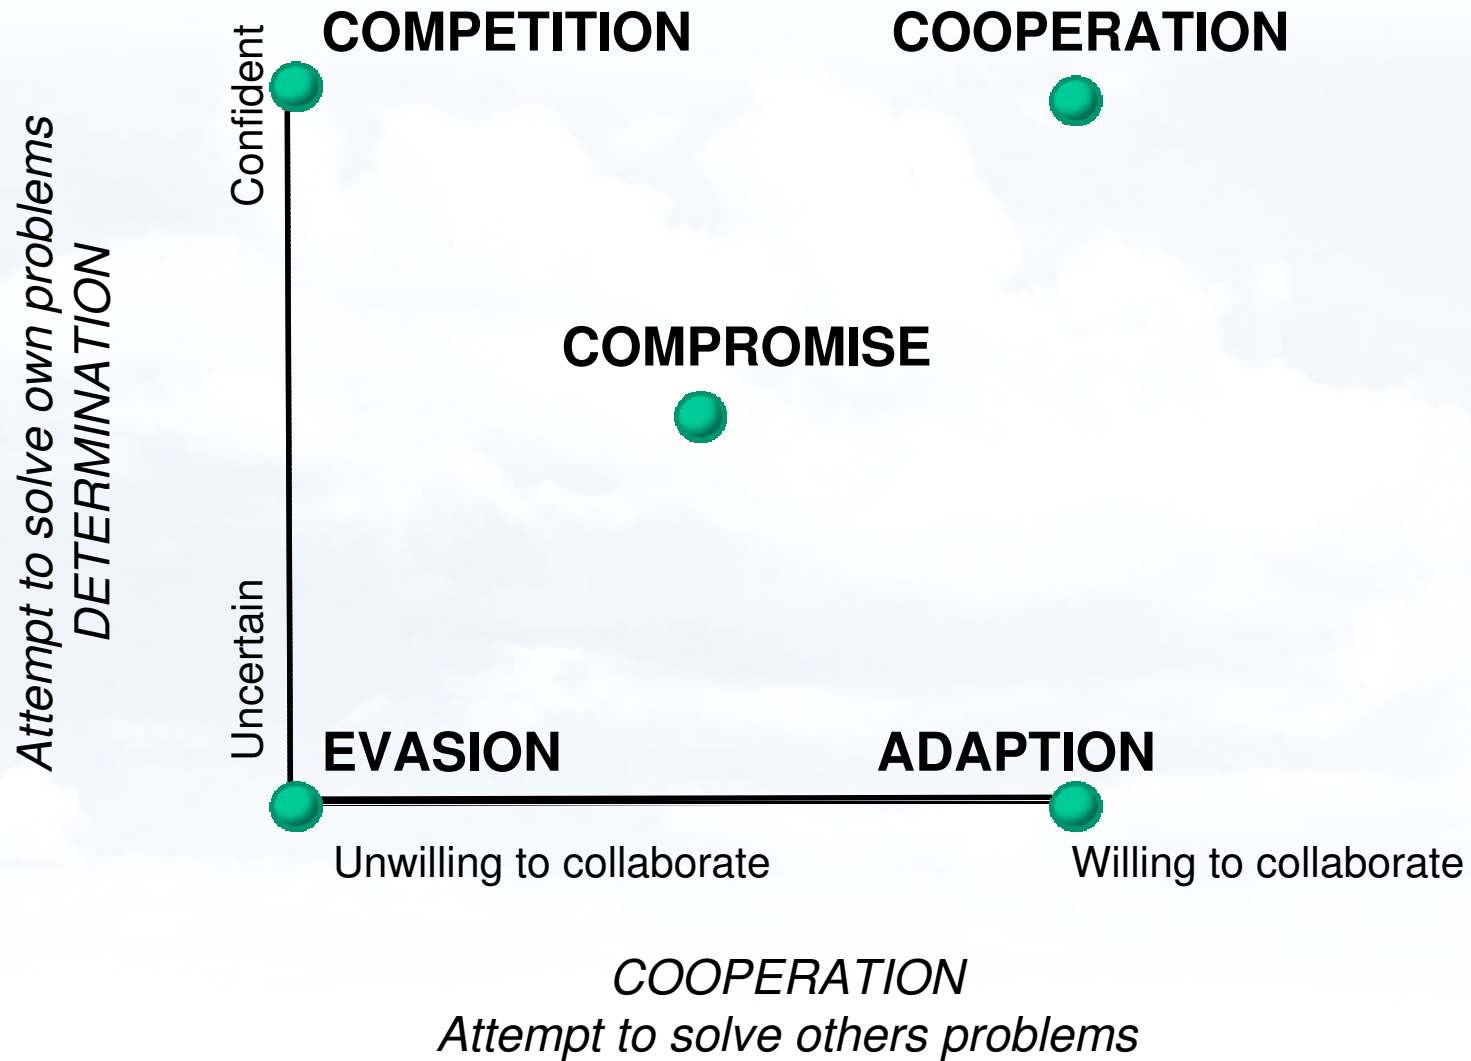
Attempt to solve own problems
DETERMINATION

Confident

Uncertain

COMPETITION

COOPERATION

COMPROMISE

EVASION

ADAPTION

Unwilling to collaborate

Willing to collaborate

COOPERATION
Attempt to solve others problems